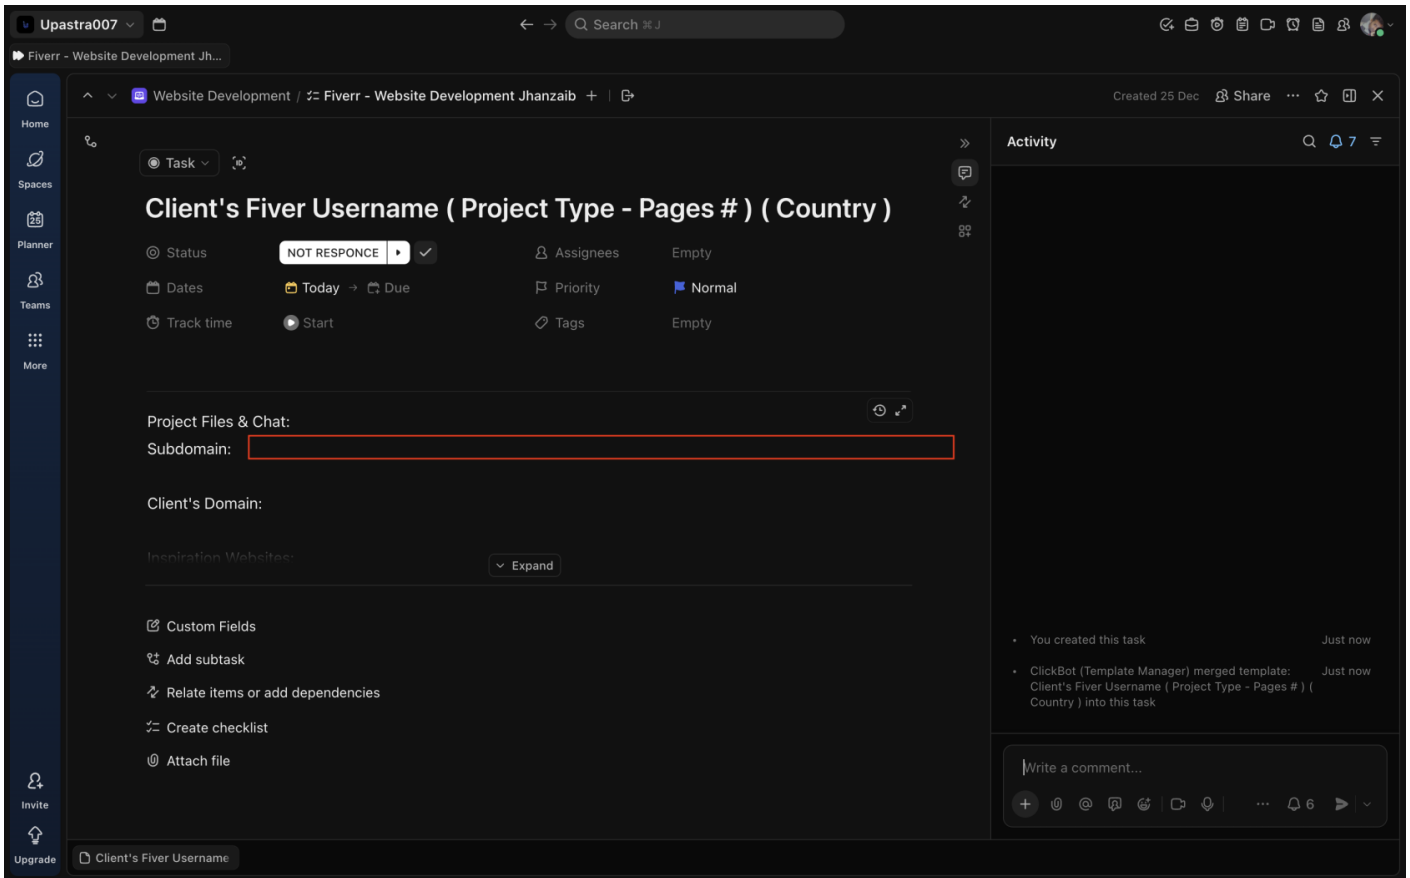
Upastra007

Search ⌘J

Fiverr - Website Development Jh...

Home
Spaces
Planner
Teams
More
Invite
Upgrade

Website Development / Fiverr - Website Development Jhanzaib +

Created 25 Dec  Share

Task

Client's Fiver Username ( Project Type - Pages # ) ( Country )

Status  NOT RESPONCE
Dates  Today → Due
Track time  Start
Assignees  Empty
Priority  Normal
Tags  Empty

Project Files & Chat:
Subdomain:

Client's Domain:

Inspiration Websites:

Expand

Custom Fields
Add subtask
Relate items or add dependencies
Create checklist
Attach file

Activity  7

You created this task  Just now

ClickBot (Template Manager) merged template: Client's Fiver Username ( Project Type - Pages # ) ( Country ) into this task  Just now

Write a comment...

6

Client's Fiver Username